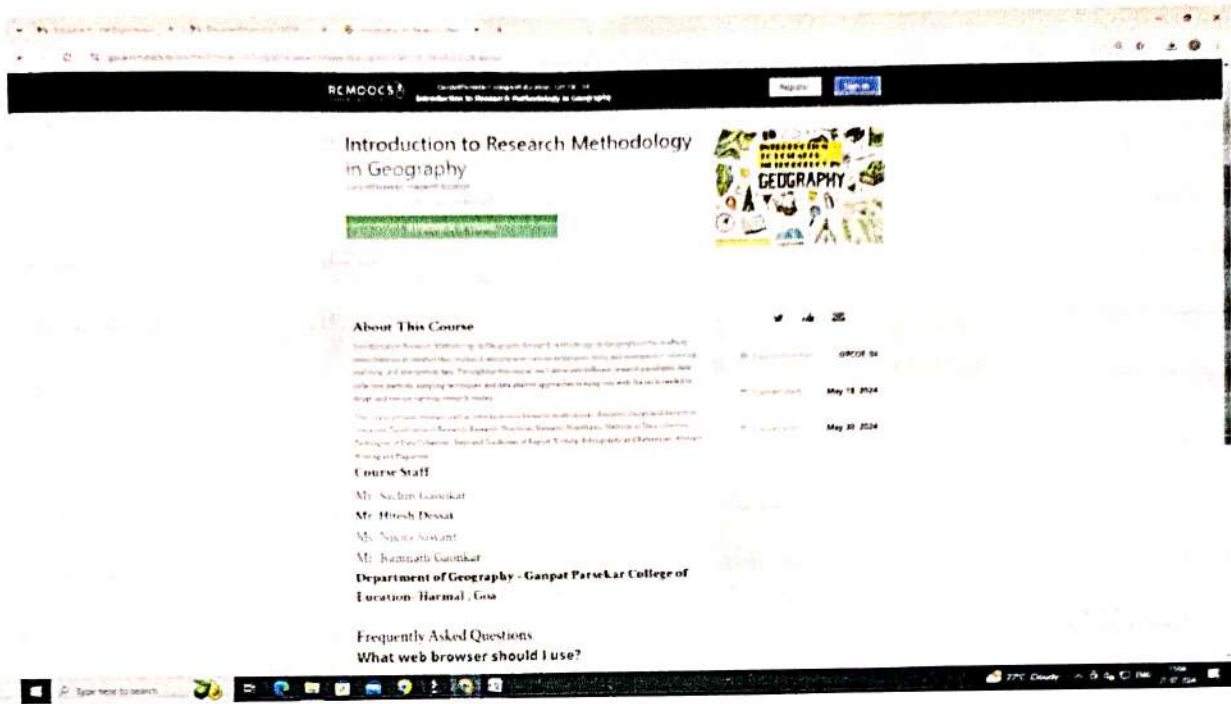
RCMOOCS

Introduction to Research Methodology in Geography

Register

Sign in

Introduction to Research Methodology in Geography

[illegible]

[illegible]

GEOGRAPHY

About This Course

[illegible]

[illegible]

Course Staff

Mr. Sachin Gaonkar

Mr. Hitesh Dessai

Ms. Nikita Sawant

Mr. Ramnath Gaonkar

Department of Geography - Ganpat Parsekar College of Education- Harmal , Goa

GPCOE 04

May 15 2024

May 30 2024

Frequently Asked Questions

What web browser should I use?

Type here to search

27°C Cloudy